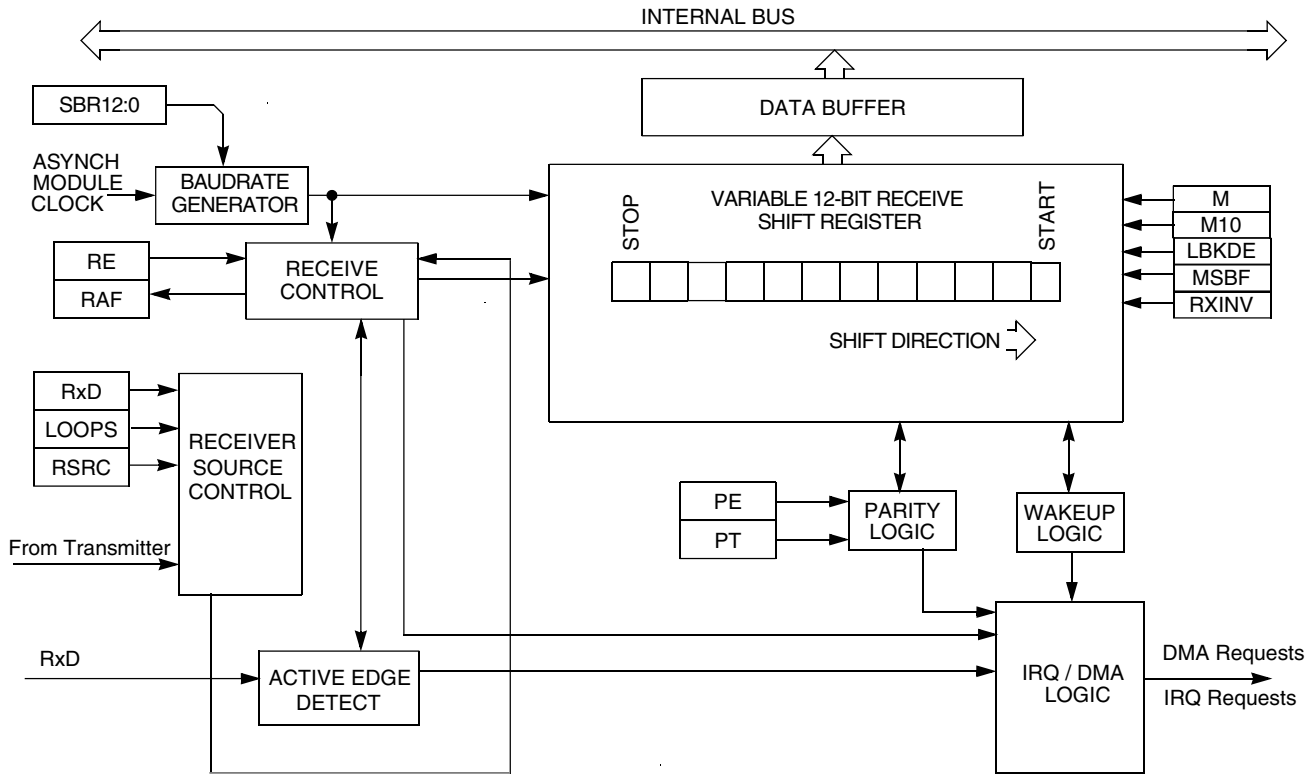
INTERNAL BUS

SBR12:0

DATA BUFFER

ASYNCH MODULE CLOCK

BAUDRATE GENERATOR

VARIABLE 12-BIT RECEIVE SHIFT REGISTER

STOP

START

M

M10

LBKDE

MSBF

RXINV

RE

RAF

RECEIVE CONTROL

SHIFT DIRECTION

RxD

LOOPS

RSRC

RECEIVER SOURCE CONTROL

PE

PT

PARITY LOGIC

WAKEUP LOGIC

From Transmitter

RxD

ACTIVE EDGE DETECT

IRQ / DMA LOGIC

DMA Requests

IRQ Requests